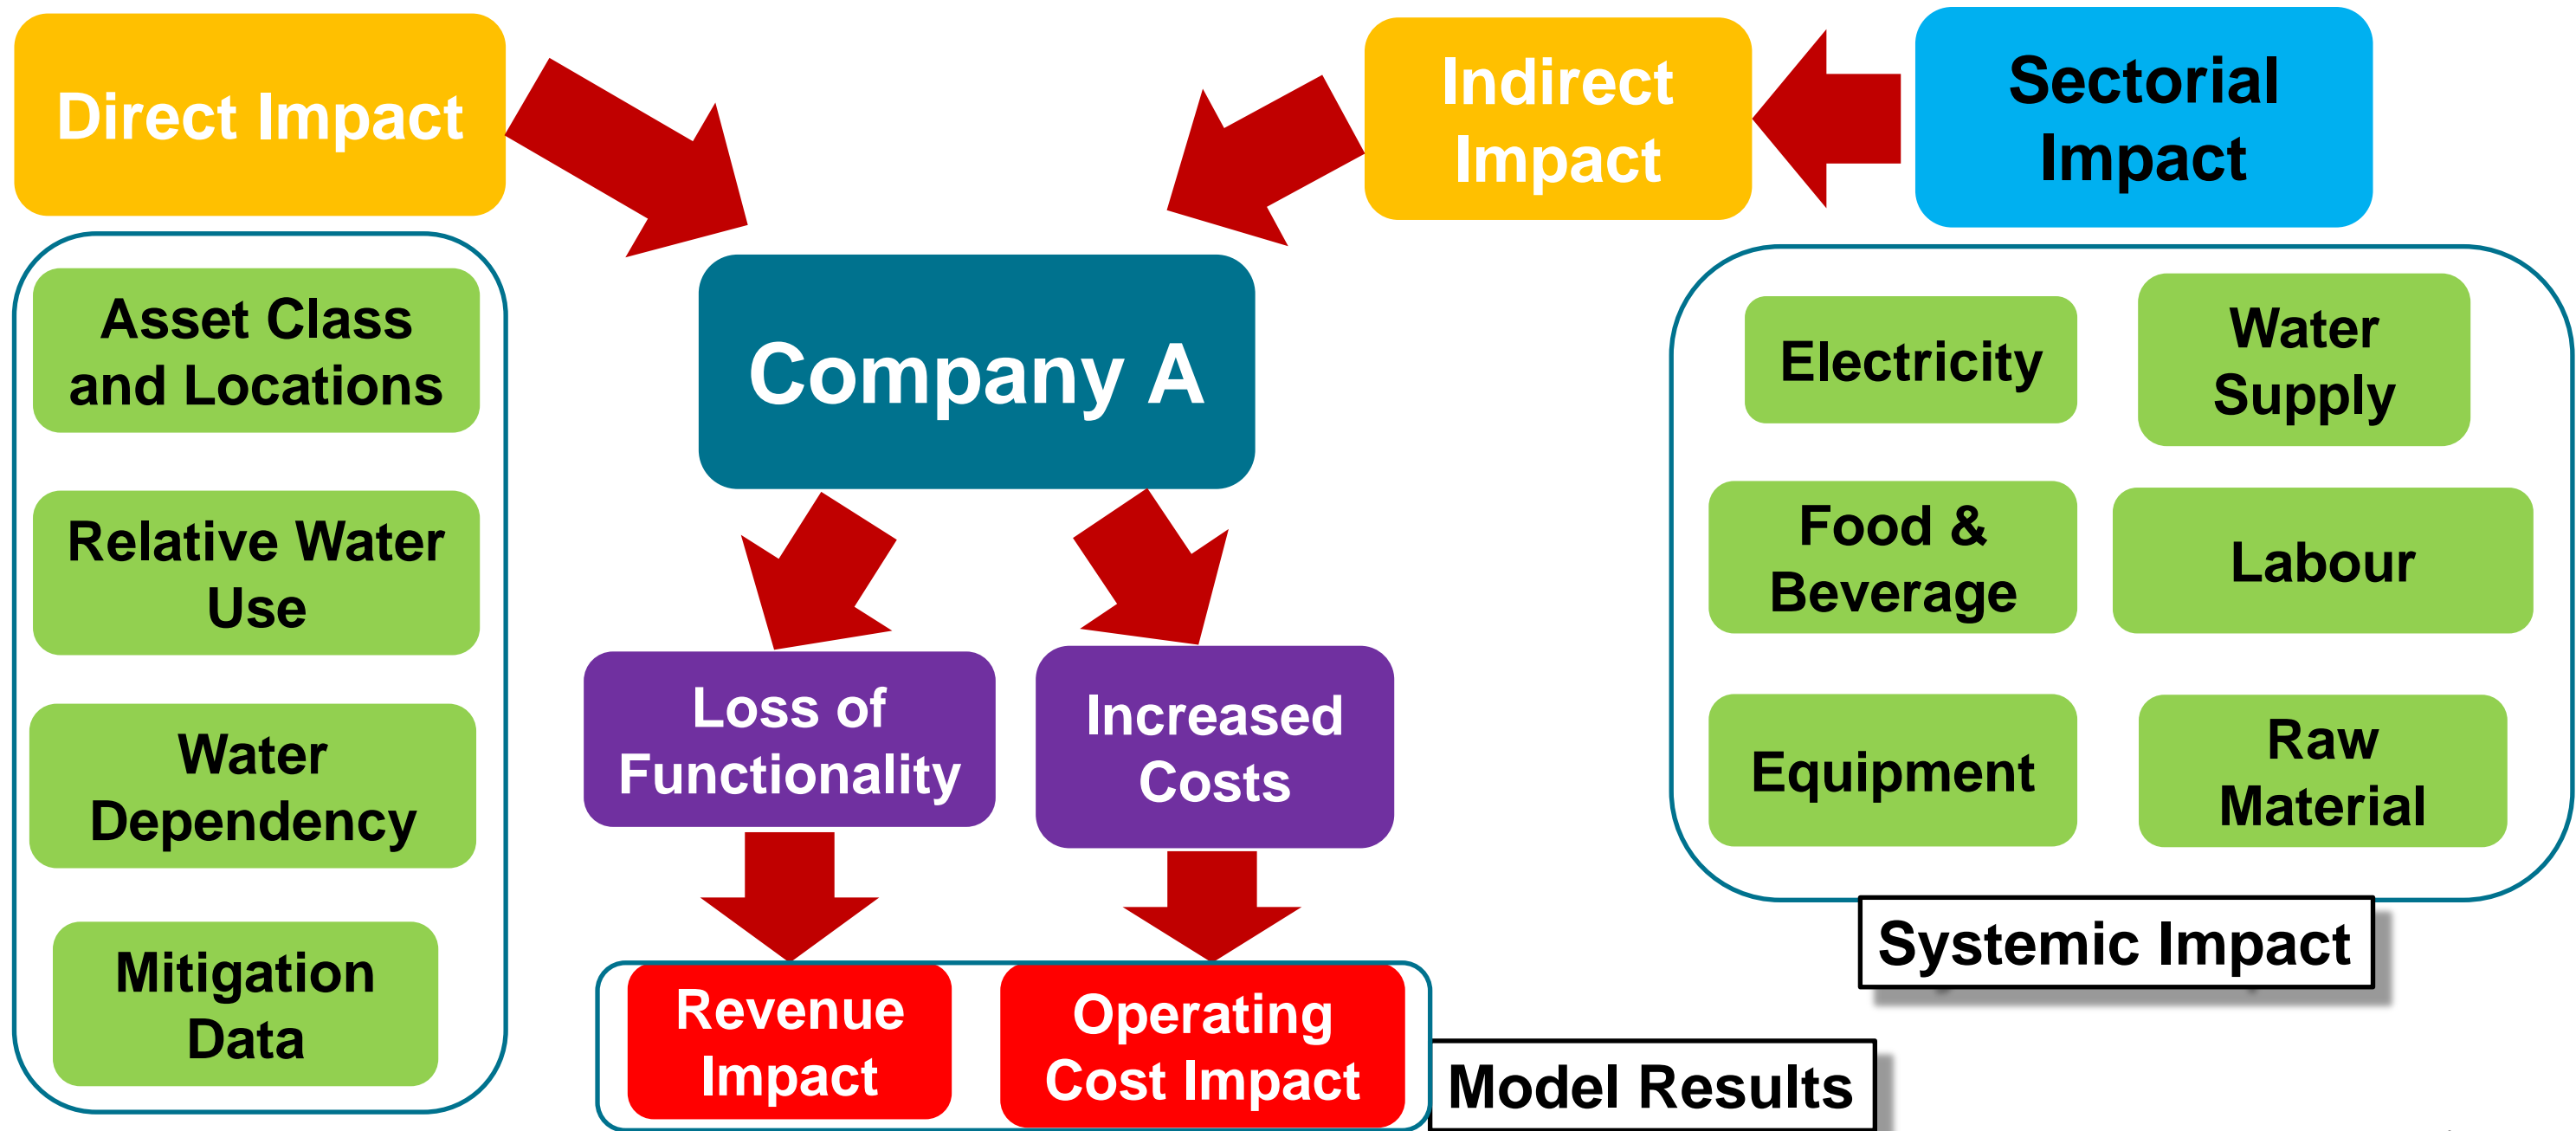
Direct Impact

Indirect Impact

Sectorial Impact

Asset Class and Locations

Relative Water Use

Water Dependency

Mitigation Data

Company A

Loss of Functionality

Increased Costs

Revenue Impact

Operating Cost Impact

Model Results

Electricity

Water Supply

Food & Beverage

Labour

Equipment

Raw Material

Systemic Impact